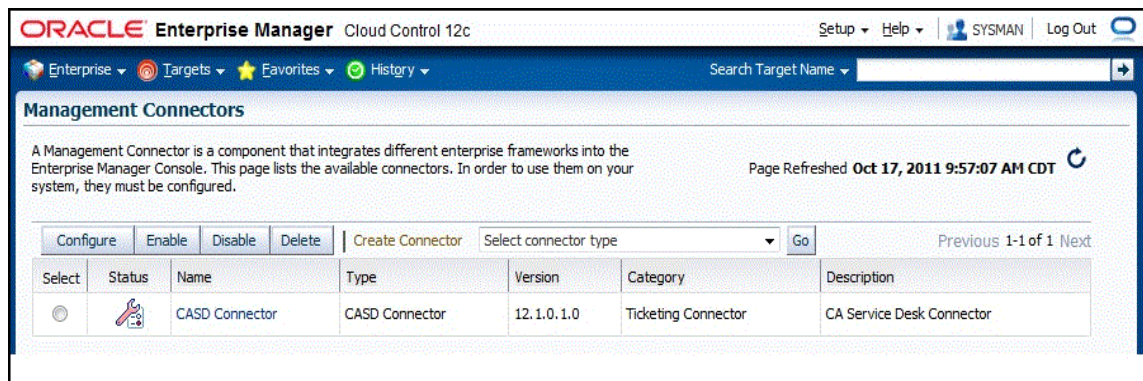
ORACLE Enterprise Manager Cloud Control 12c

Setup ▾ Help ▾ SYSMAN Log Out

Enterprise ▾ Targets ▾ Favorites ▾ History ▾

Search Target Name ▾

Management Connectors

A Management Connector is a component that integrates different enterprise frameworks into the Enterprise Manager Console. This page lists the available connectors. In order to use them on your system, they must be configured.

Page Refreshed Oct 17, 2011 9:57:07 AM CDT

Configure Enable Disable Delete Create Connector Select connector type Go

Previous 1-1 of 1 Next

| Select | Status | Name | Type | Version | Category | Description |
|---|---|---|---|---|---|---|
| | | CASD Connector | CASD Connector | 12.1.0.1.0 | Ticketing Connector | CA Service Desk Connector |